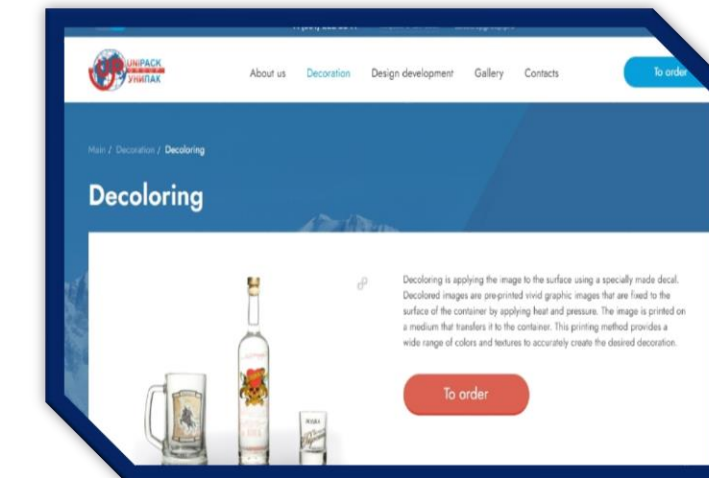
UNIPACK
УНИПАК

About us Decoration Design development Gallery Contacts

To order

Main / Decoration / Decoloring

Decoloring

Decoloring is applying the image to the surface using a specially made decal. Decolored images are pre-printed vivid graphic images that are fixed to the surface of the container by applying heat and pressure. The image is printed on a medium that transfers it to the container. This printing method provides a wide range of colors and textures to accurately create the desired decoration.

To order